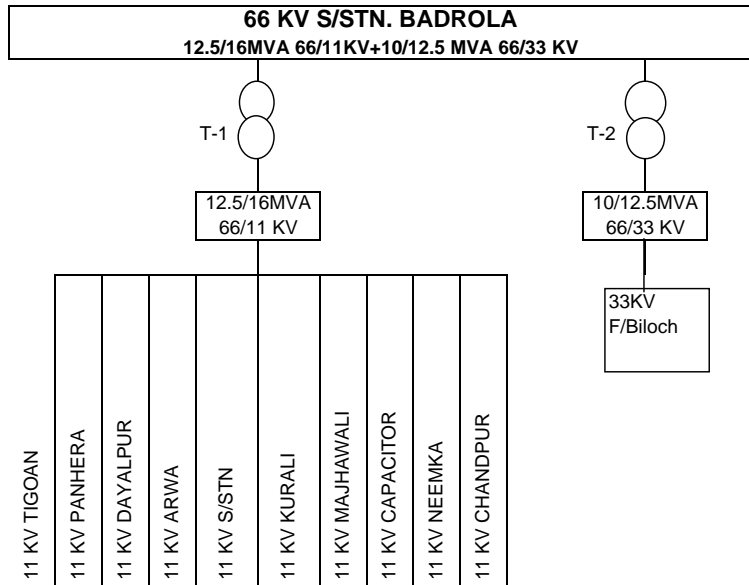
66 KV S/STN. BADROLA
12.5/16MVA 66/11KV+10/12.5 MVA 66/33 KV

T-1

12.5/16MVA
66/11 KV

T-2

10/12.5MVA
66/33 KV

33KV
F/Biloch

11 KV TIGOAN
11 KV PANHERA
11 KV DAYALPUR
11 KV ARWA
11 KV S/STN
11 KV KURALI
11 KV MAJHAWALI
11 KV CAPACITOR
11 KV NEEMKA
11 KV CHANDPUR